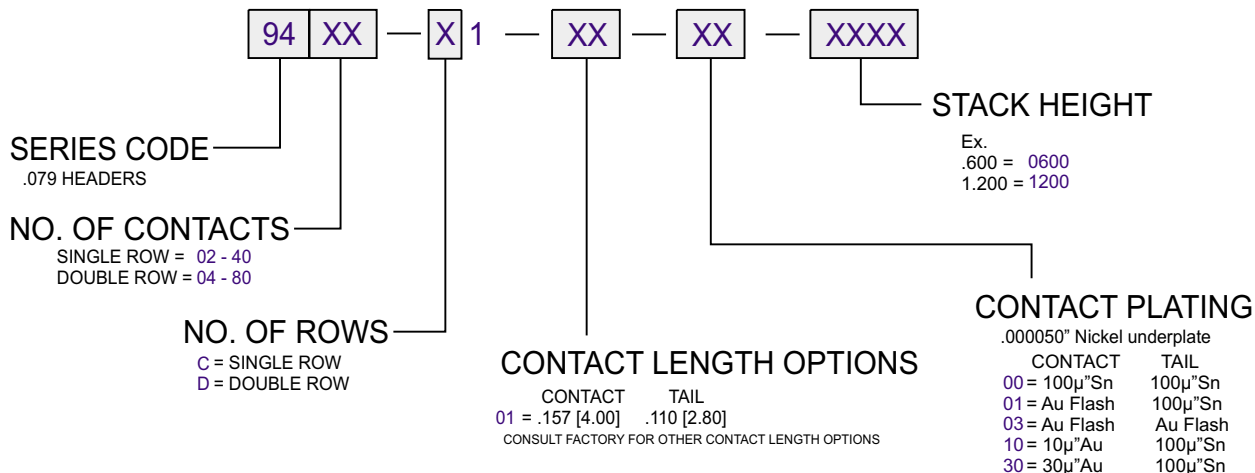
94 XX — X 1 — XX — XX — XXXX

STACK HEIGHT
Ex.
.600 = 0600
1.200 = 1200

SERIES CODE
.079 HEADERS

NO. OF CONTACTS
SINGLE ROW = 02 - 40
DOUBLE ROW = 04 - 80

CONTACT PLATING
.000050" Nickel underplate

| | CONTACT | TAIL |
|---|---|---|
| 00 = | 100µ"Sn | 100µ"Sn |
| 01 = | Au Flash | 100µ"Sn |
| 03 = | Au Flash | Au Flash |
| 10 = | 10µ"Au | 100µ"Sn |
| 30 = | 30µ"Au | 100µ"Sn |

NO. OF ROWS
C = SINGLE ROW
D = DOUBLE ROW

CONTACT LENGTH OPTIONS

| | CONTACT | TAIL |
|---|---|---|
| 01 = | .157 [4.00] | .110 [2.80] |

CONSULT FACTORY FOR OTHER CONTACT LENGTH OPTIONS